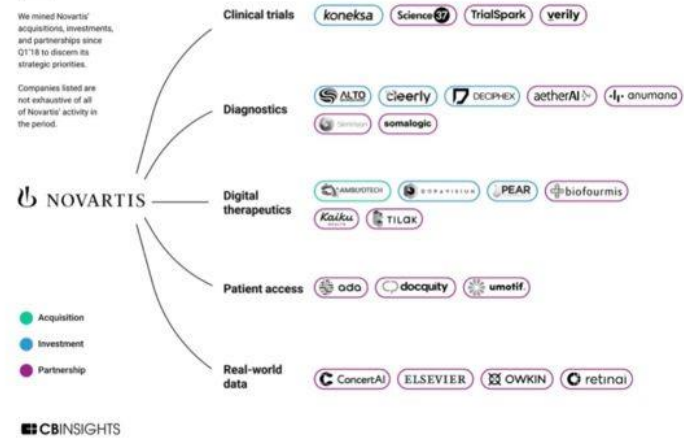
We mined Novartis' acquisitions, investments, and partnerships since Q1'18 to discern its strategic priorities.

Companies listed are not exhaustive of all of Novartis' activity in the period.

NOVARTIS

Clinical trials
koneksa
Science 37
TrialSpark
verily

Diagnostics
ALTO
cleerly
DECIPHEX
aetherAI
anumana
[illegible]
somalogic

Digital therapeutics
AMBLYOTECH
DOPAVISION
PEAR
biofourmis
Kaiku
TILAK

Patient access
ada
docquity
umotif

Real-world data
ConcertAI
ELSEVIER
OWKIN
retinai

Acquisition
Investment
Partnership

CBINSIGHTS